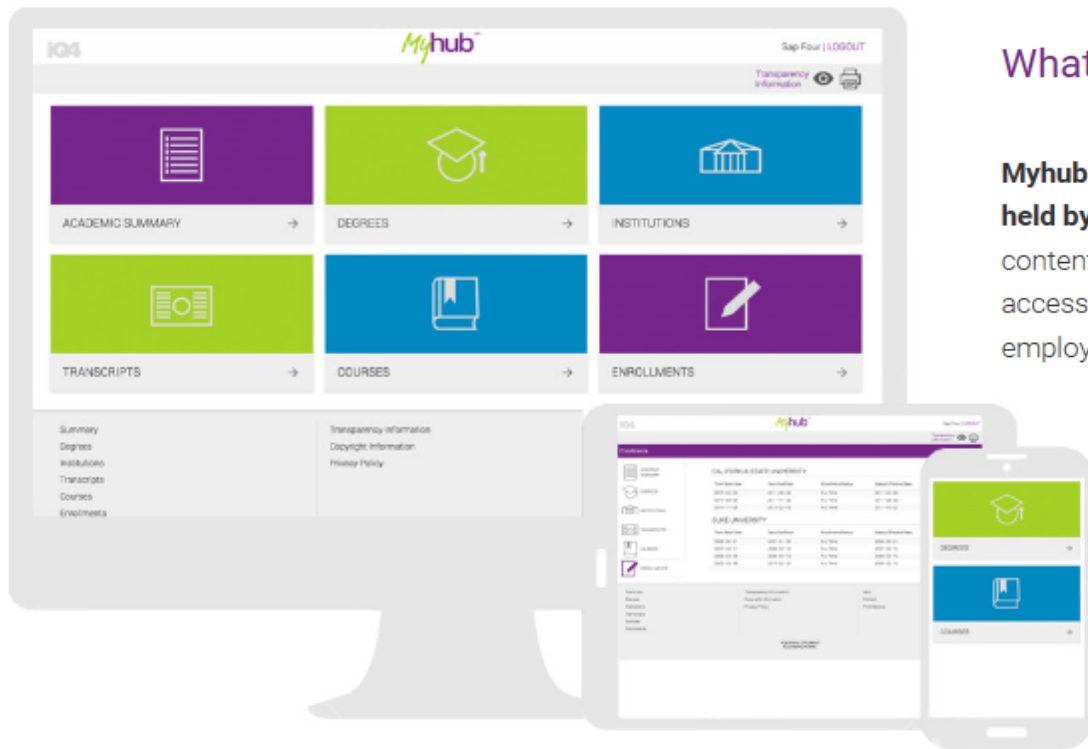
iQ4

Myhub™

Sap Four | LOGOUT

Transparency Information

ACADEMIC SUMMARY →

DEGREES →

INSTITUTIONS →

TRANSCRIPTS →

COURSES →

ENROLLMENTS →

Summary
Degrees
Institutions
Transcripts
Courses
Enrollments

Transparency Information
Copyright Information
Privacy Policy

iQ4

Myhub

Enrollments

CALIFORNIA STATE UNIVERSITY

DUKE UNIVERSITY

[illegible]

DEGREES →

COURSES →

What

Myhub
held by
content
access
employ